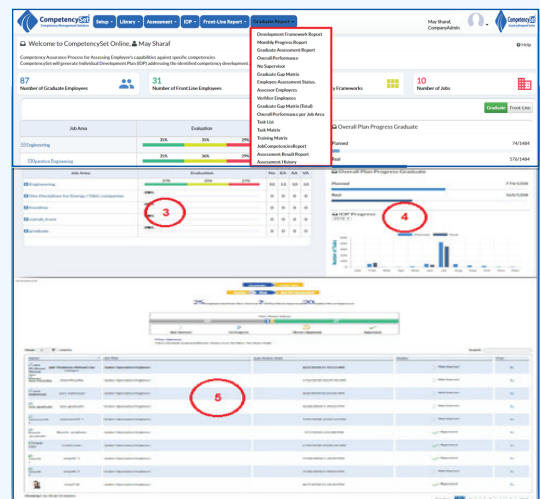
CompetencySet
Setup ▾ Library ▾ Assessment ▾ IDP ▾ Front-Line Report ▾ Graduate Report ▾
May Sharaf
CompanyAdmin

Welcome to CompetencySet Online, May Sharaf
Help

Competency Assurance Process for Assessing Employee's capabilities against specific competencies
CompetencySet will generate Individual Development Plan (IDP) addressing the identified competency development.

87
Number of Graduate Employees

31
Number of Front Line Employees

e Frameworks

10
Number of Jobs

Graduate Front Line

Development Framework Report
Monthly Progress Report
Graduate Assessment Report
Overall Performance
No Supervisor
Graduate Gap Matrix
Employee Assessment Status.
Assessor Employees
Verifier Employees
Graduate Gap Matrix (Total)
Overall Performance per Job Area
Task List
Task Matrix
Training Matrix
JobCompetencies Report
Assessment Result Report
Assessment History

| Job Area | Evaluation |
|---|---|
| Engineering | 35% 35% 29% |
| Operation Engineering | 35% 36% 29% |

Overall Plan Progress Graduate
Planned 74/1484
Real 576/1484

| Job Area | Evaluation | NA | EA | AA | VA |
|---|---|---|---|---|---|
| Engineering | 37% 35% 27% | 52 | 53 | 10 | 10 |
| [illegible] | | | | | |
| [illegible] | | | | | |
| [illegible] | | | | | |
| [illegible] | | | | | |

3

Overall Plan Progress Graduate
Planned
Real
IDP Progress
4

5